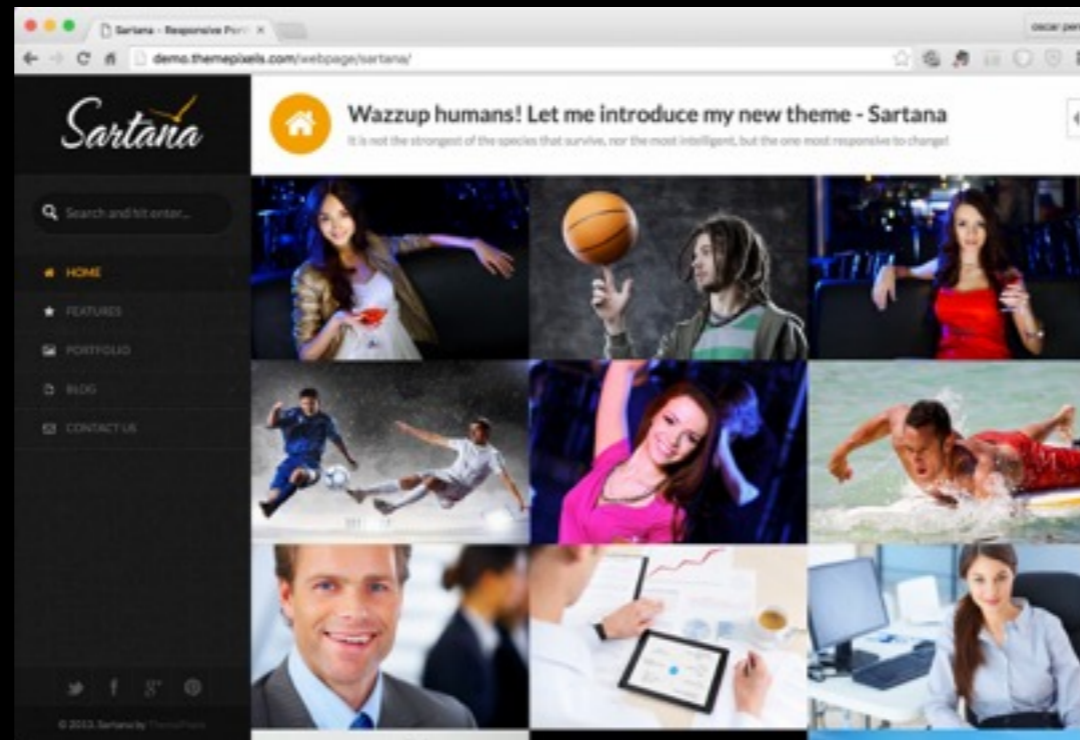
Sartana - Responsive Port ×

oscar per

demo.themepixels.com/webpage/sartana/

Sartana

Search and hit enter...

HOME

FEATURES

PORTFOLIO

BLOG

CONTACT US

© 2013. Sartana by ThemePixels

Wazzup humans! Let me introduce my new theme - Sartana

It is not the strongest of the species that survive, nor the most intelligent, but the one most responsive to change!